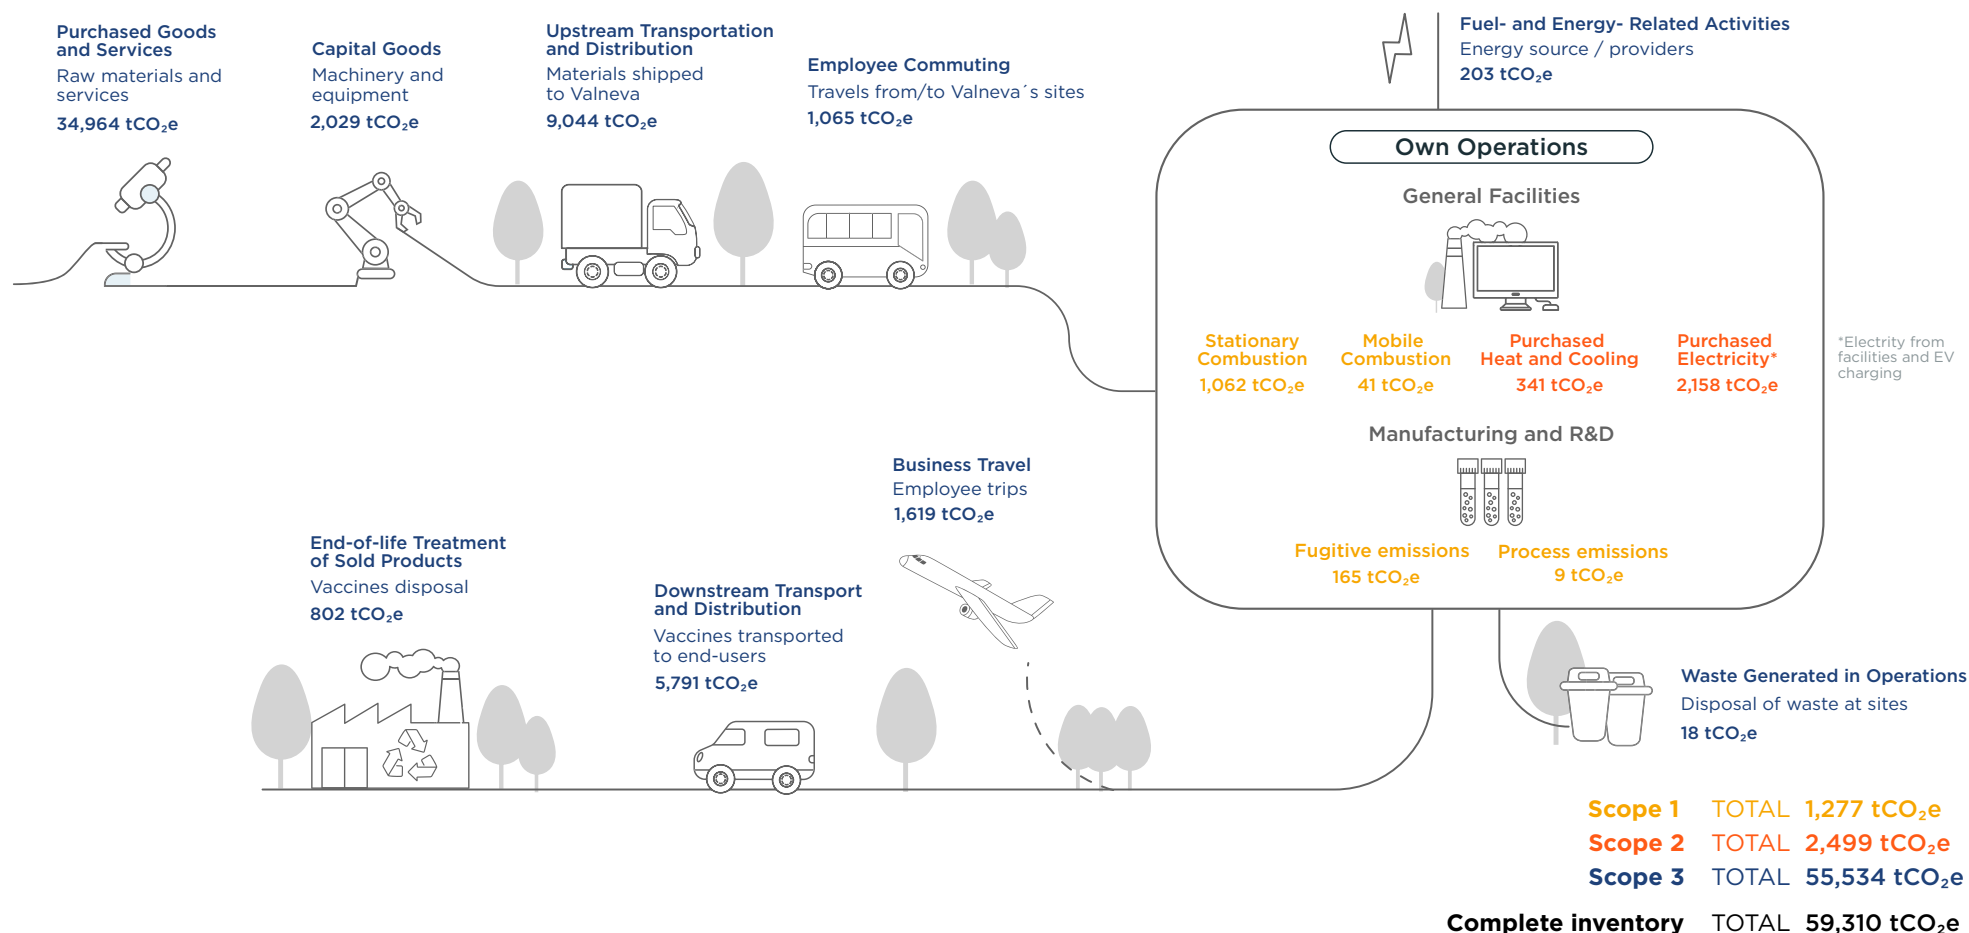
Purchased Goods and Services
Raw materials and services
34,964 $tCO_2e$

Capital Goods
Machinery and equipment
2,029 $tCO_2e$

Upstream Transportation and Distribution
Materials shipped to Valneva
9,044 $tCO_2e$

Employee Commuting
Travels from/to Valneva´s sites
1,065 $tCO_2e$

Fuel- and Energy- Related Activities
Energy source / providers
203 $tCO_2e$

Own Operations

General Facilities

Stationary Combustion
1,062 $tCO_2e$

Mobile Combustion
41 $tCO_2e$

Purchased Heat and Cooling
341 $tCO_2e$

Purchased Electricity*
2,158 $tCO_2e$

*Electrity from facilities and EV charging

Manufacturing and R&D

Fugitive emissions
165 $tCO_2e$

Process emissions
9 $tCO_2e$

Business Travel
Employee trips
1,619 $tCO_2e$

End-of-life Treatment of Sold Products
Vaccines disposal
802 $tCO_2e$

Downstream Transport and Distribution
Vaccines transported to end-users
5,791 $tCO_2e$

Waste Generated in Operations
Disposal of waste at sites
18 $tCO_2e$

Scope 1 TOTAL 1,277 $tCO_2e$
Scope 2 TOTAL 2,499 $tCO_2e$
Scope 3 TOTAL 55,534 $tCO_2e$

Complete inventory TOTAL 59,310 $tCO_2e$